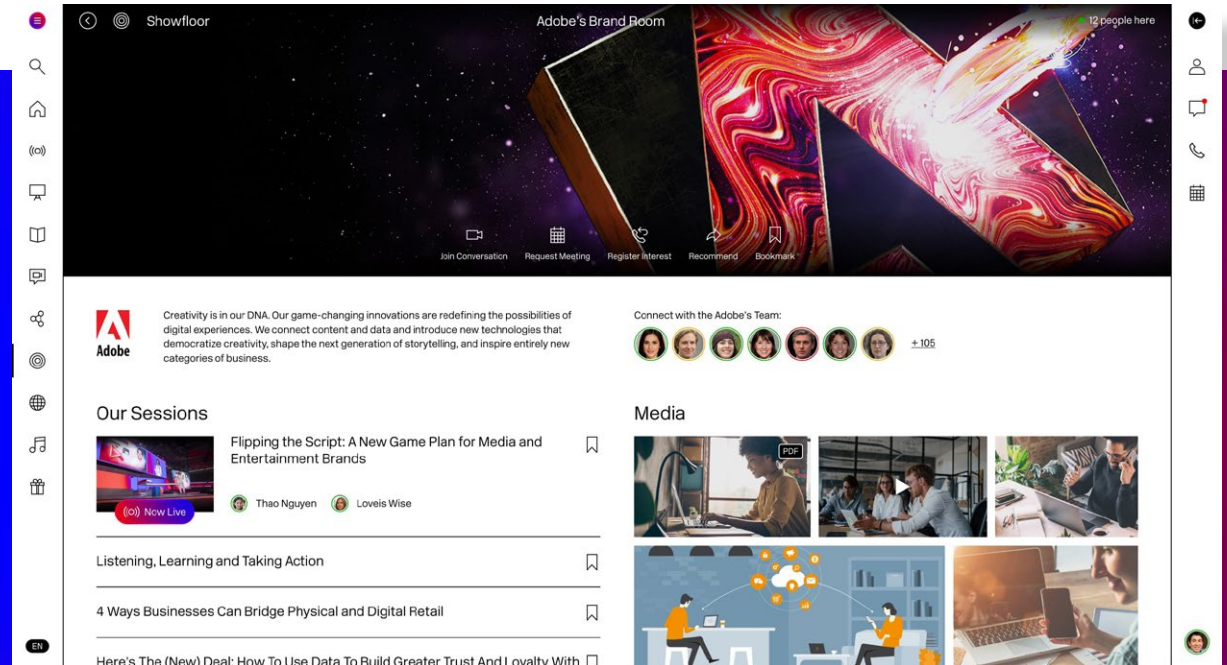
Showfloor

Adobe's Brand Room

12 people here

Join Conversation Request Meeting Register Interest Recommend Bookmark

Adobe

Creativity is in our DNA. Our game-changing innovations are redefining the possibilities of digital experiences. We connect content and data and introduce new technologies that democratize creativity, shape the next generation of storytelling, and inspire entirely new categories of business.

Connect with the Adobe's Team:

+105

Our Sessions

Flipping the Script: A New Game Plan for Media and Entertainment Brands

Now Live

Thao Nguyen Loveis Wise

Listening, Learning and Taking Action

4 Ways Businesses Can Bridge Physical and Digital Retail

Here's The (New) Deal: How To Use Data To Build Greater Trust And Loyalty With

Media

PDF

EN